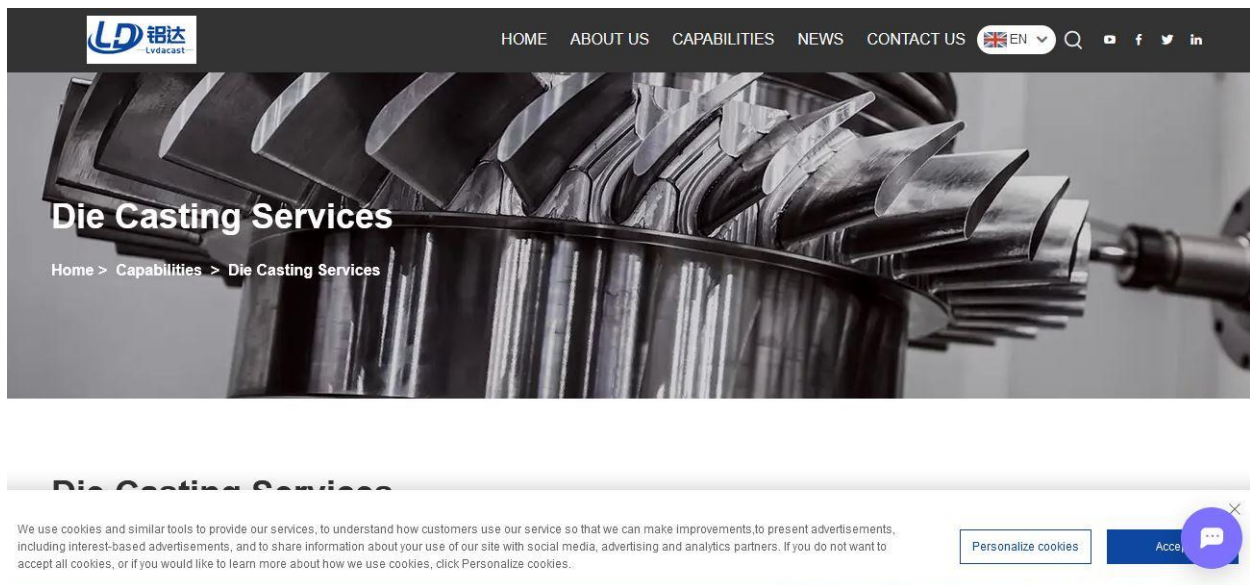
LD 铝达
Lvdacast

HOME ABOUT US CAPABILITIES NEWS CONTACT US EN

Die Casting Services

Home > Capabilities > Die Casting Services

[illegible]

We use cookies and similar tools to provide our services, to understand how customers use our service so that we can make improvements,to present advertisements, including interest-based advertisements, and to share information about your use of our site with social media, advertising and analytics partners. If you do not want to accept all cookies, or if you would like to learn more about how we use cookies, click Personalize cookies.

Personalize cookies

Acce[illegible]